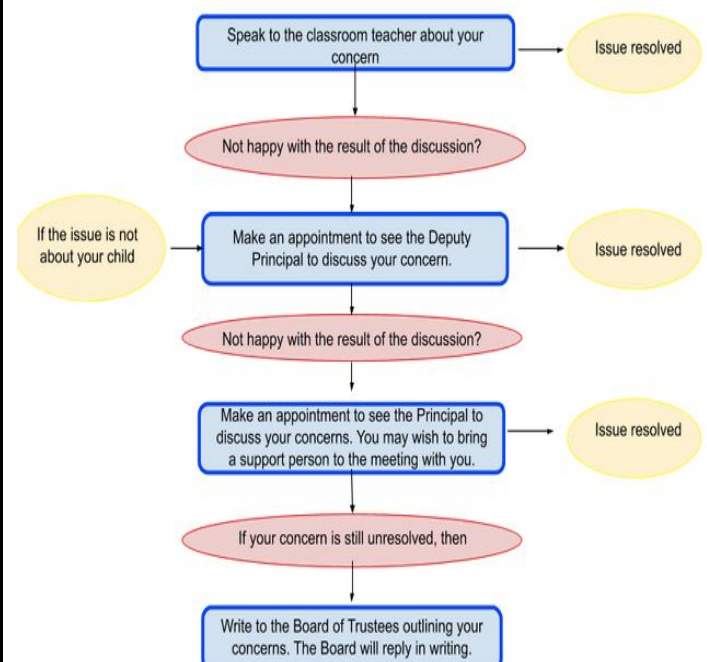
Speak to the classroom teacher about your concern

Issue resolved

Not happy with the result of the discussion?

If the issue is not about your child

Make an appointment to see the Deputy Principal to discuss your concern.

Issue resolved

Not happy with the result of the discussion?

Make an appointment to see the Principal to discuss your concerns. You may wish to bring a support person to the meeting with you.

Issue resolved

If your concern is still unresolved, then

Write to the Board of Trustees outlining your concerns. The Board will reply in writing.